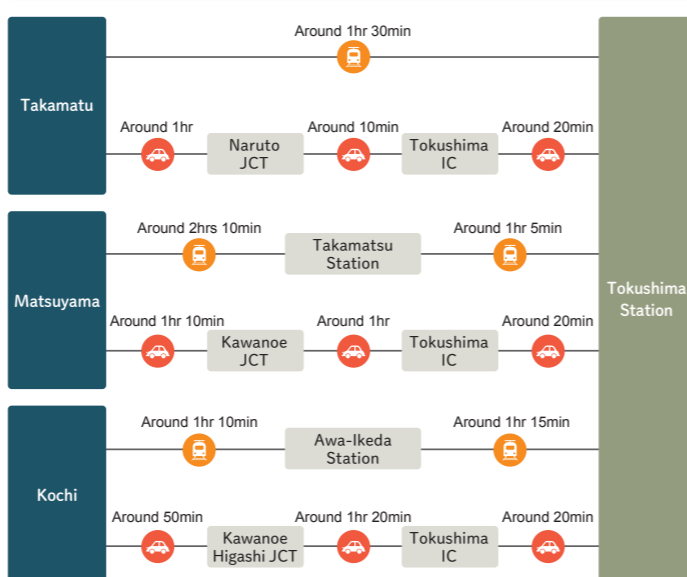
Takamatu

Around 1hr 30min

Around 1hr
Naruto JCT
Around 10min
Tokushima IC
Around 20min

Matsuyama

Around 2hrs 10min
Takamatsu Station
Around 1hr 5min

Around 1hr 10min
Kawanoe JCT
Around 1hr
Tokushima IC
Around 20min

Kochi

Around 1hr 10min
Awa-Ikeda Station
Around 1hr 15min

Around 50min
Kawanoe Higashi JCT
Around 1hr 20min
Tokushima IC
Around 20min

Tokushima Station